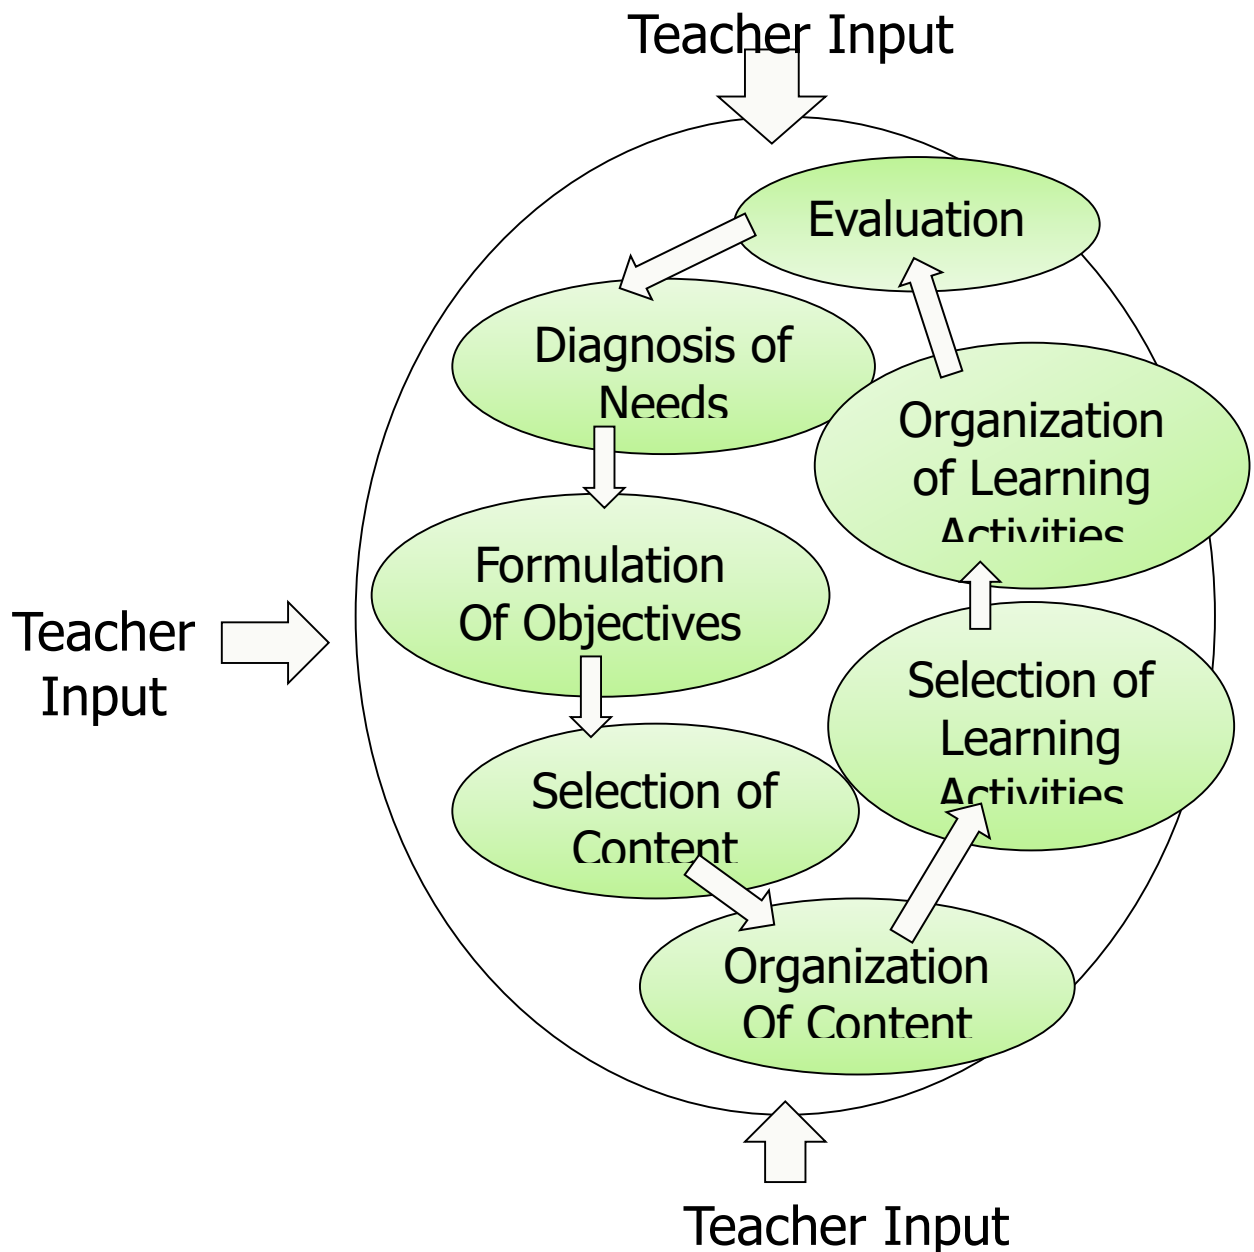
Teacher Input

Evaluation

Diagnosis of Needs

Organization of Learning Activities

Teacher Input

Formulation Of Objectives

Selection of Learning Activities

Selection of Content

Organization Of Content

Teacher Input